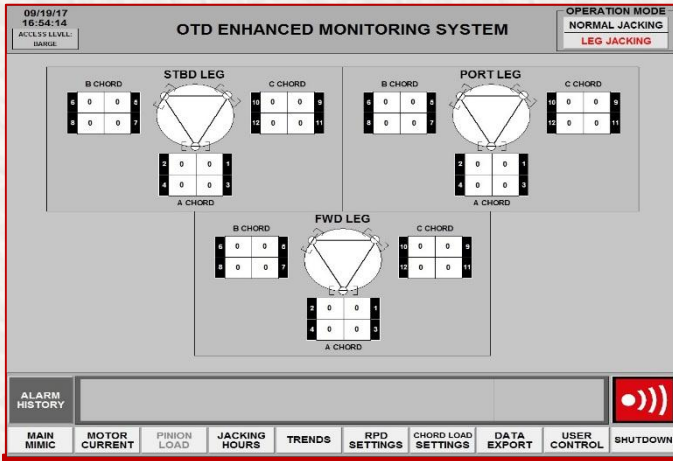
09/19/17
16:54:14
ACCESS LEVEL:
BARGE

OTD ENHANCED MONITORING SYSTEM

OPERATION MODE
NORMAL JACKING
LEG JACKING

STBD LEG

B CHORD

| 6 | 0 | 0 | 5 |
|---|---|---|---|
| 8 | 0 | 0 | 7 |

C CHORD

| 10 | 0 | 0 | 9 |
|---|---|---|---|
| 12 | 0 | 0 | 11 |

| 2 | 0 | 0 | 1 |
|---|---|---|---|
| 4 | 0 | 0 | 3 |

A CHORD

PORT LEG

B CHORD

| 6 | 0 | 0 | 5 |
|---|---|---|---|
| 8 | 0 | 0 | 7 |

C CHORD

| 10 | 0 | 0 | 9 |
|---|---|---|---|
| 12 | 0 | 0 | 11 |

| 2 | 0 | 0 | 1 |
|---|---|---|---|
| 4 | 0 | 0 | 3 |

A CHORD

FWD LEG

B CHORD

| 6 | 0 | 0 | 5 |
|---|---|---|---|
| 8 | 0 | 0 | 7 |

C CHORD

| 10 | 0 | 0 | 9 |
|---|---|---|---|
| 12 | 0 | 0 | 11 |

| 2 | 0 | 0 | 1 |
|---|---|---|---|
| 4 | 0 | 0 | 3 |

A CHORD

ALARM HISTORY

MAIN MIMIC
MOTOR CURRENT
PINION LOAD
JACKING HOURS
TRENDS
RPD SETTINGS
CHORD LOAD SETTINGS
DATA EXPORT
USER CONTROL
SHUTDOWN